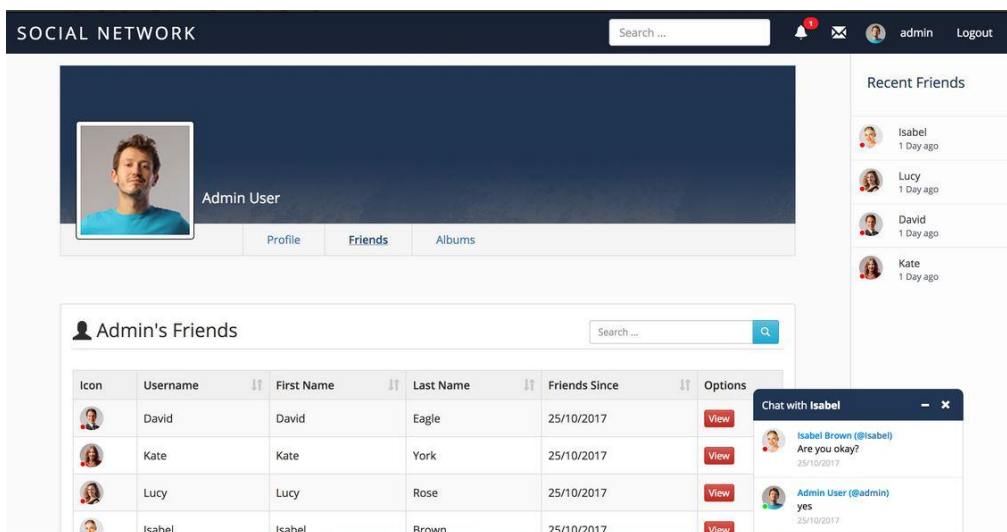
SOCIAL NETWORK

Search ...

1

admin Logout

Admin User

Profile Friends Albums

Recent Friends

Isabel
1 Day ago

Lucy
1 Day ago

David
1 Day ago

Kate
1 Day ago

Admin's Friends

Search ...

| Icon | Username | First Name | Last Name | Friends Since | Options |
|---|---|---|---|---|---|
| | David | David | Eagle | 25/10/2017 | View |
| | Kate | Kate | York | 25/10/2017 | View |
| | Lucy | Lucy | Rose | 25/10/2017 | View |
| | Isabel | Isabel | Brown | 25/10/2017 | View |

Chat with Isabel – ×

Isabel Brown (@isabel)
Are you okay?
25/10/2017

Admin User (@admin)
yes
25/10/2017